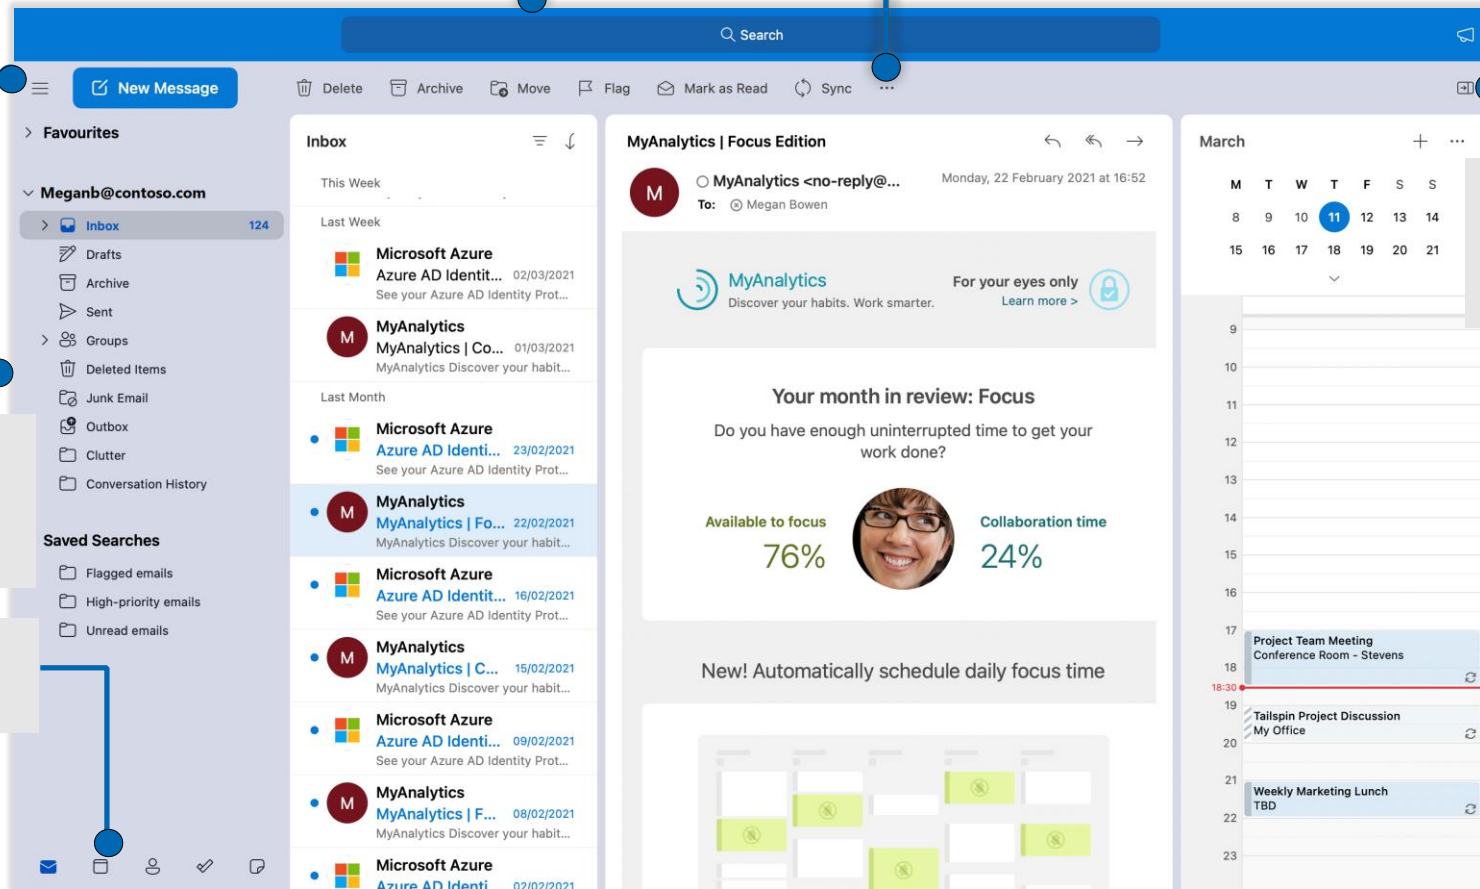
Search

New Message

Delete Archive Move Flag Mark as Read Sync ...

Favourites

Meganb@contoso.com

Inbox 124
Drafts
Archive
Sent
Groups
Deleted Items
Junk Email
Outbox
Clutter
Conversation History

Saved Searches

Flagged emails
High-priority emails
Unread emails

Inbox

This Week

Last Week

Microsoft Azure
Azure AD Identit... 02/03/2021
See your Azure AD Identity Prot...

MyAnalytics
MyAnalytics | Co... 01/03/2021
MyAnalytics Discover your habit...

Last Month

Microsoft Azure
Azure AD Identi... 23/02/2021
See your Azure AD Identity Prot...

MyAnalytics
MyAnalytics | Fo... 22/02/2021
MyAnalytics Discover your habit...

Microsoft Azure
Azure AD Identit... 16/02/2021
See your Azure AD Identity Prot...

MyAnalytics
MyAnalytics | C... 15/02/2021
MyAnalytics Discover your habit...

Microsoft Azure
Azure AD Identi... 09/02/2021
See your Azure AD Identity Prot...

MyAnalytics
MyAnalytics | F... 08/02/2021
MyAnalytics Discover your habit...

Microsoft Azure
Azure AD Identi 02/02/2021

MyAnalytics | Focus Edition

M
MyAnalytics <no-reply@...
To: Megan Bowen
Monday, 22 February 2021 at 16:52

MyAnalytics
Discover your habits. Work smarter.
For your eyes only
Learn more >

Your month in review: Focus
Do you have enough uninterrupted time to get your work done?

Available to focus
76%
Collaboration time
24%

New! Automatically schedule daily focus time

March

| M | T | W | T | F | S | S |
|---|---|---|---|---|---|---|
| 8 | 9 | 10 | 11 | 12 | 13 | 14 |
| 15 | 16 | 17 | 18 | 19 | 20 | 21 |

9
10
11
12
13
14
15
16
17
Project Team Meeting
Conference Room - Stevens
18
18:30
19
Tailspin Project Discussion
My Office
20
21
Weekly Marketing Lunch
TBD
22
23